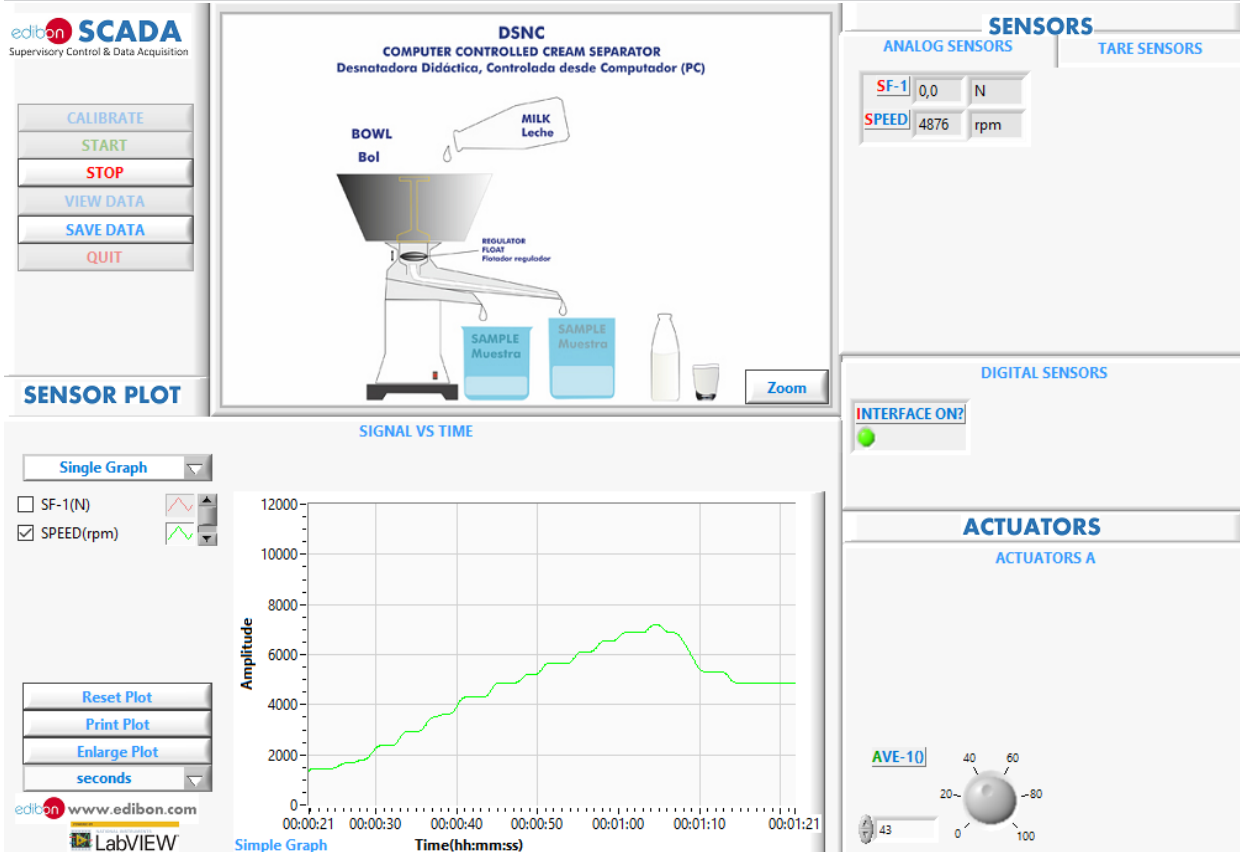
edibon SCADA
Supervisory Control & Data Acquisition

CALIBRATE
START
STOP
VIEW DATA
SAVE DATA
QUIT

DSNC
COMPUTER CONTROLLED CREAM SEPARATOR
Desnatadora Didáctica, Controlada desde Computador (PC)

BOWL
Bol
MILK
Leche
REGULATOR FLOAT
Flotador regulador
SAMPLE
Muestra
SAMPLE
Muestra
Zoom

SENSORS
ANALOG SENSORS
TARE SENSORS
SF-1 0,0 N
SPEED 4876 rpm

DIGITAL SENSORS
INTERFACE ON?

SENSOR PLOT
SIGNAL VS TIME
Single Graph
SF-1(N)
SPEED(rpm)

12000
10000
8000
6000
4000
2000
0
Amplitude
00:00:21 00:00:30 00:00:40 00:00:50 00:01:00 00:01:10 00:01:21
Time(hh:mm:ss)
Simple Graph

Reset Plot
Print Plot
Enlarge Plot
seconds
edibon www.edibon.com
LabVIEW

ACTUATORS
ACTUATORS A
AVE-10
40 60
20 80
0 100
43